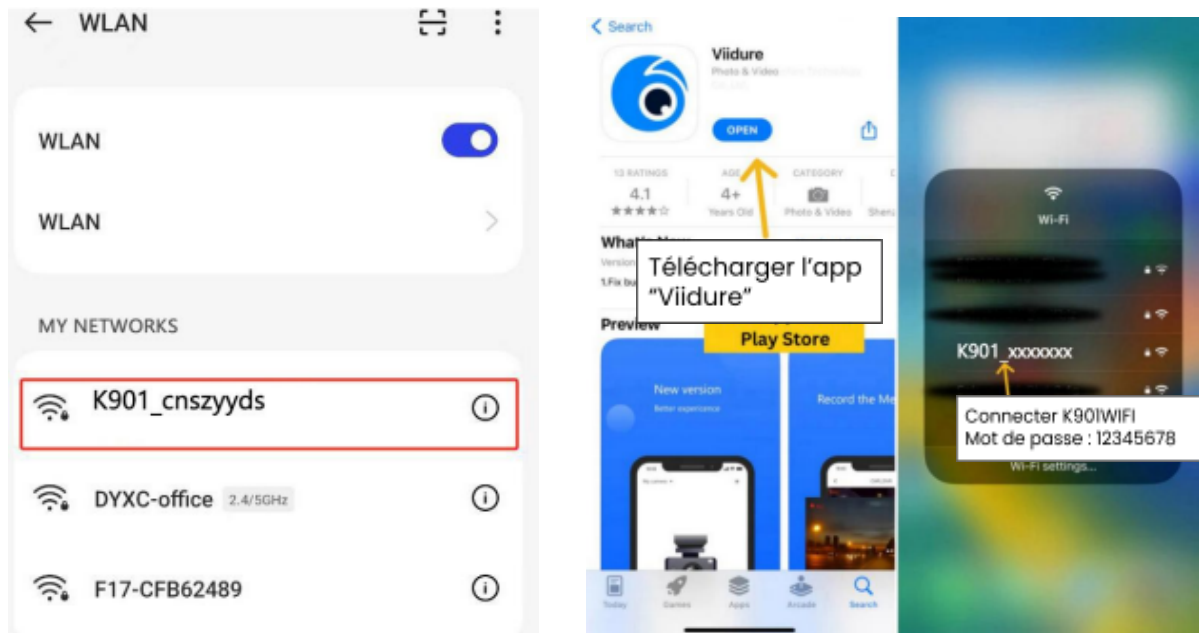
WLAN

WLAN

WLAN

MY NETWORKS

K901_cnszyyds

DYXC-office 2.4/5GHz

F17-CFB62489

Search

Viidure

Photo & Video

OPEN

13 RATINGS 4.1 ★★★★☆

AGE 4+ Years Old

CATEGORY Photo & Video

What's New

Version

1.Fix bu

Télécharger l'app "Viidure"

Preview

Play Store

New version

Better experience

Record the Mo

Today Games Apps Arcade Search

Wi-Fi

K901_xxxxxxx

Connecter K90IWIFI
Mot de passe : 12345678

Wi-Fi settings...